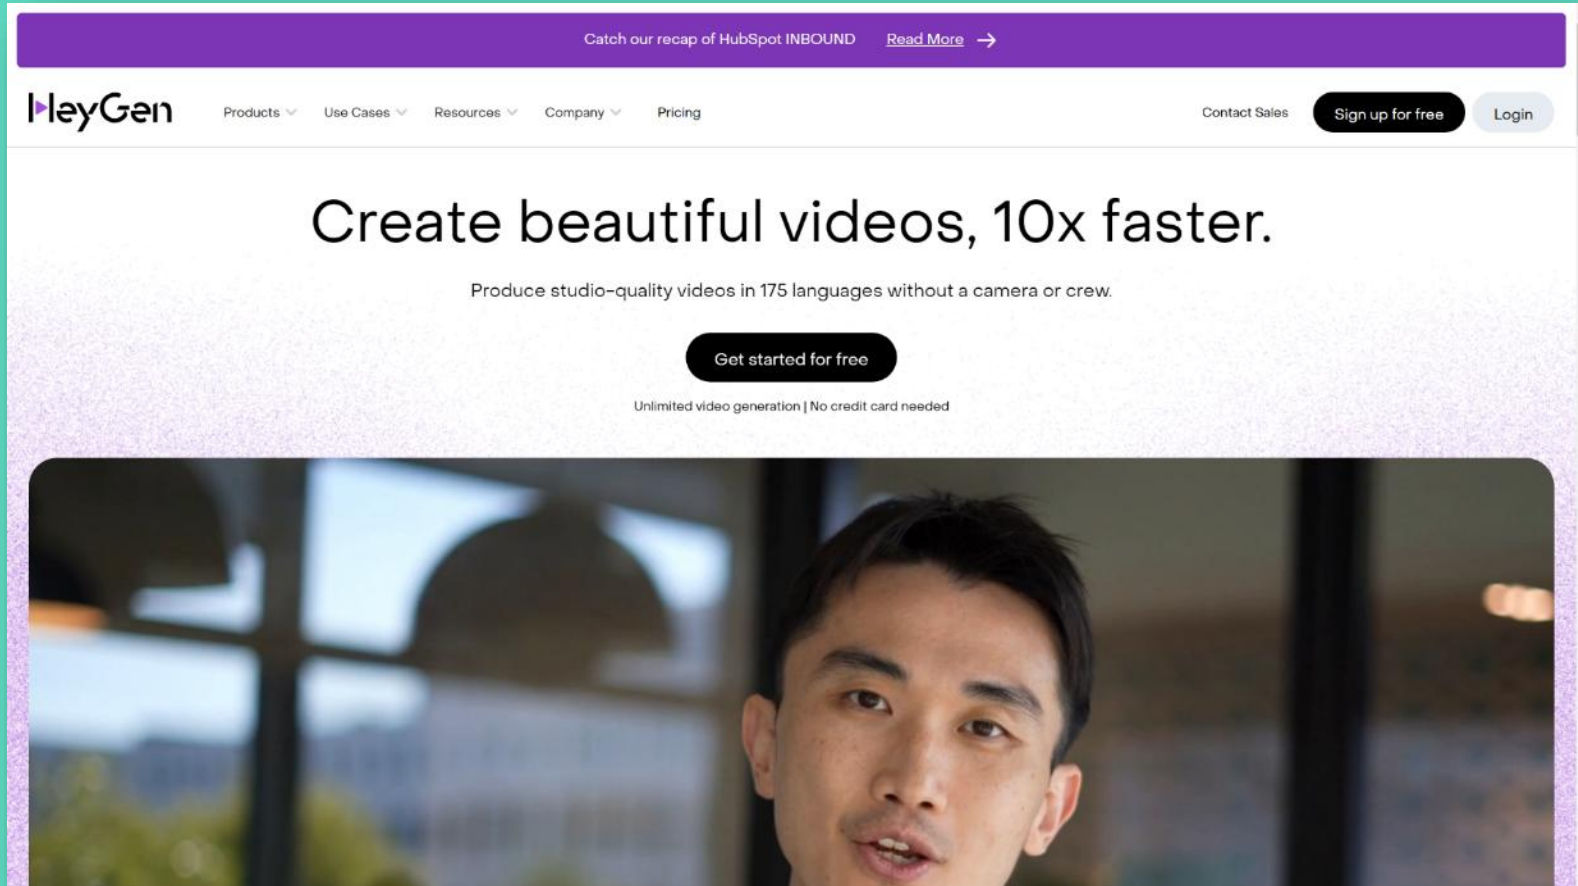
Catch our recap of HubSpot INBOUND Read More

HeyGen

Products Use Cases Resources Company Pricing

Contact Sales Sign up for free Login

Create beautiful videos, 10x faster.

Produce studio-quality videos in 175 languages without a camera or crew.

Get started for free

Unlimited video generation | No credit card needed